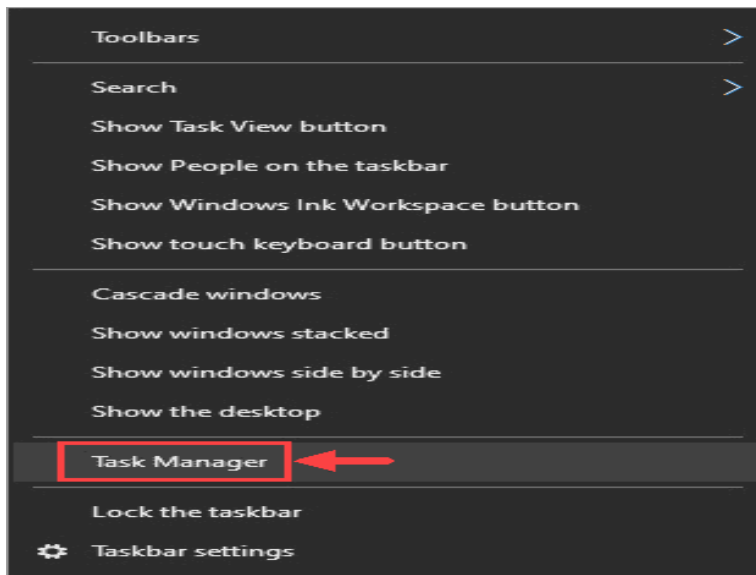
Toolbars

Search
Show Task View button
Show People on the taskbar
Show Windows Ink Workspace button
Show touch keyboard button

Cascade windows
Show windows stacked
Show windows side by side
Show the desktop

Task Manager

Lock the taskbar
Taskbar settings